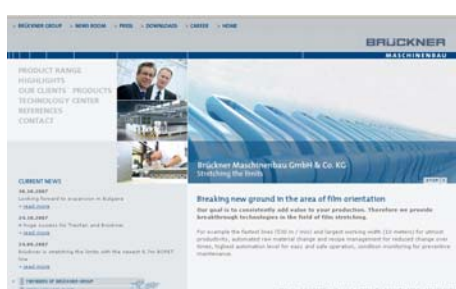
» BRÜCKNER GROUP » NEWS ROOM » PRESS » DOWNLOADS » CAREER » HOME

BRÜCKNER
MASCHINENBAU

PRODUCT RANGE
HIGHLIGHTS
OUR CLIENTS' PRODUCTS
TECHNOLOGY CENTER
REFERENCES
CONTACT

Brückner Maschinenbau GmbH & Co. KG
Stretching the limits

CURRENT NEWS

26.10.2007
Looking forward to expansion in Bulgaria
» read more

24.10.2007
» Huge success for Treofan and Brückner
» read more

24.09.2007
Brückner is stretching the limits with the newest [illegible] for BOPET line
» read more

Breaking new ground in the area of film orientation

Our goal is to consistently add value to your production. Therefore we provide breakthrough technologies in the field of film stretching.

For example the fastest lines ([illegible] m / min) and largest working width ([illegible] meters) for utmost productivity, automated raw material change and recipe management for reduced change over times, highest automation level for easy and safe operation, condition monitoring for preventive maintenance.

COMPANIES OF BRÜCKNER GROUP